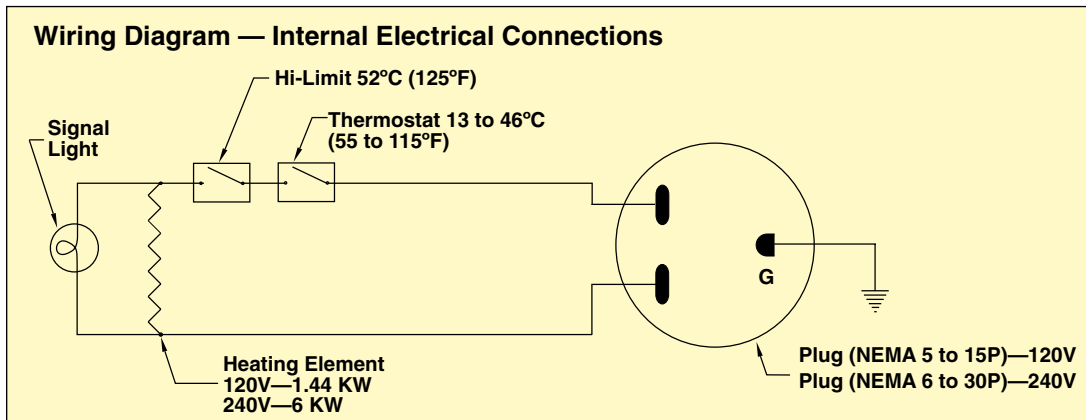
Wiring Diagram — Internal Electrical Connections

Hi-Limit 52ºC (125ºF)

Thermostat 13 to 46ºC (55 to 115ºF)

Signal Light

G

Heating Element
120V—1.44 KW
240V—6 KW

Plug (NEMA 5 to 15P)—120V
Plug (NEMA 6 to 30P)—240V